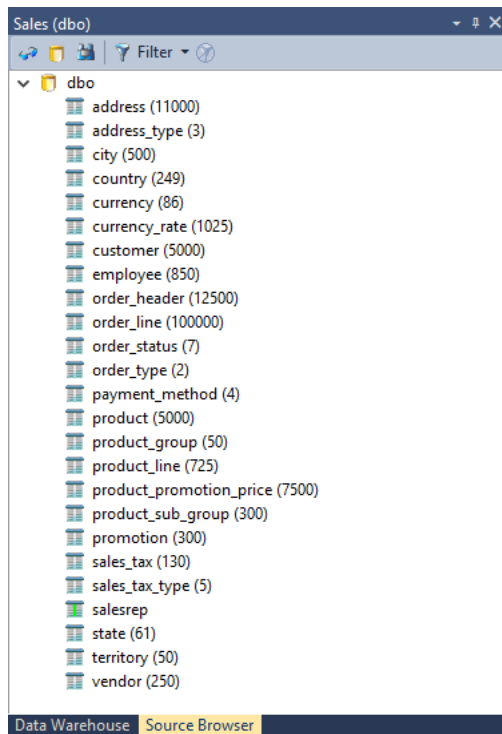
Sales (dbo)

Filter

dbo
address (11000)
address_type (3)
city (500)
country (249)
currency (86)
currency_rate (1025)
customer (5000)
employee (850)
order_header (12500)
order_line (100000)
order_status (7)
order_type (2)
payment_method (4)
product (5000)
product_group (50)
product_line (725)
product_promotion_price (7500)
product_sub_group (300)
promotion (300)
sales_tax (130)
sales_tax_type (5)
salesrep
state (61)
territory (50)
vendor (250)

Data Warehouse Source Browser